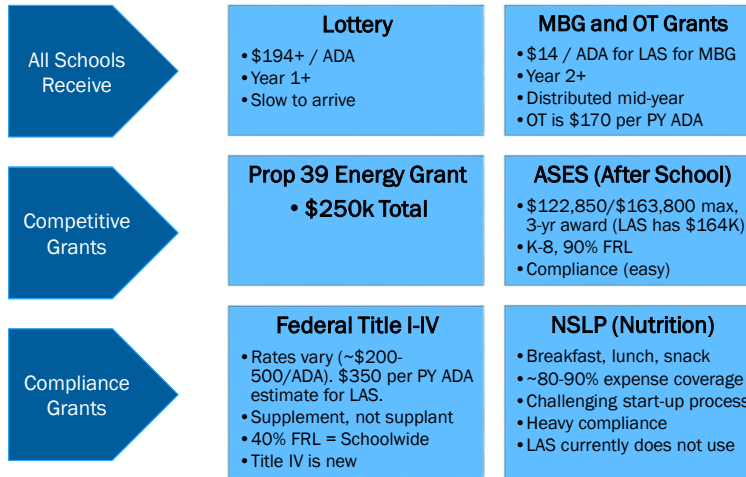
All Schools Receive

Lottery
• \$194+ / ADA
• Year 1+
• Slow to arrive

MBG and OT Grants
• \$14 / ADA for LAS for MBG
• Year 2+
• Distributed mid-year
• OT is \$170 per PY ADA

Competitive Grants

Prop 39 Energy Grant
• \$250k Total

ASES (After School)
• \$122,850/\$163,800 max, 3-yr award (LAS has \$164K)
• K-8, 90% FRL
• Compliance (easy)

Compliance Grants

Federal Title I-IV
• Rates vary (~\$200-500/ADA). \$350 per PY ADA estimate for LAS.
• Supplement, not supplant
• 40% FRL = Schoolwide
• Title IV is new

NSLP (Nutrition)
• Breakfast, lunch, snack
• ~80-90% expense coverage
• Challenging start-up process
• Heavy compliance
• LAS currently does not use